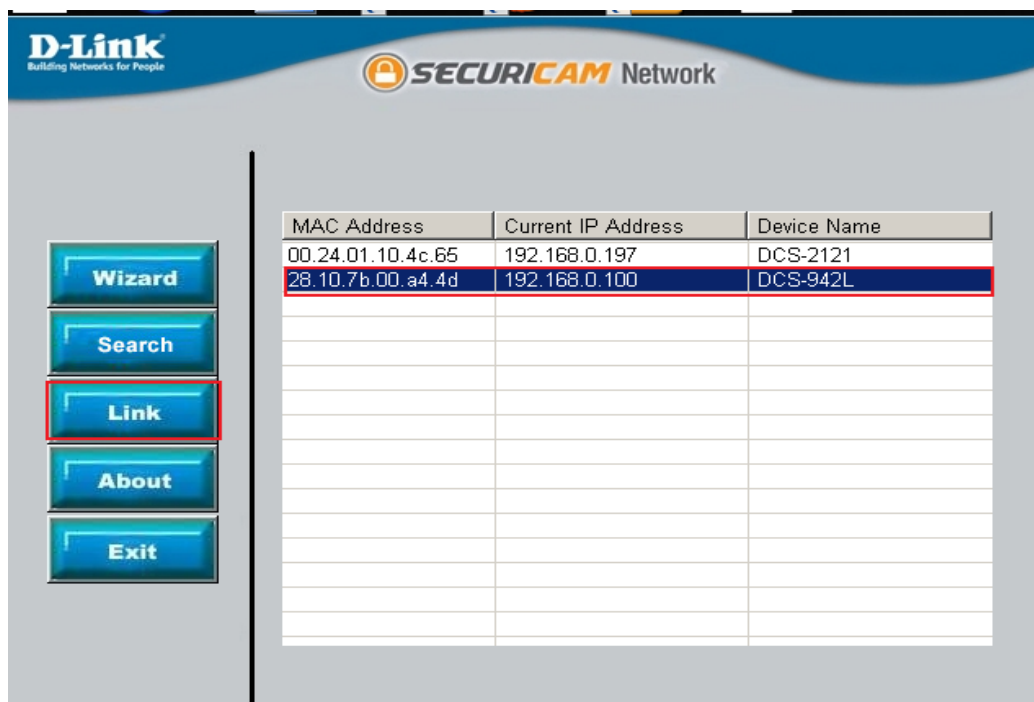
D-Link
Building Networks for People

SECURICAM Network

Wizard
Search
Link
About
Exit

| MAC Address | Current IP Address | Device Name |
|---|---|---|
| 00.24.01.10.4c.65 | 192.168.0.197 | DCS-2121 |
| 28.10.7b.00.a4.4d | 192.168.0.100 | DCS-942L |